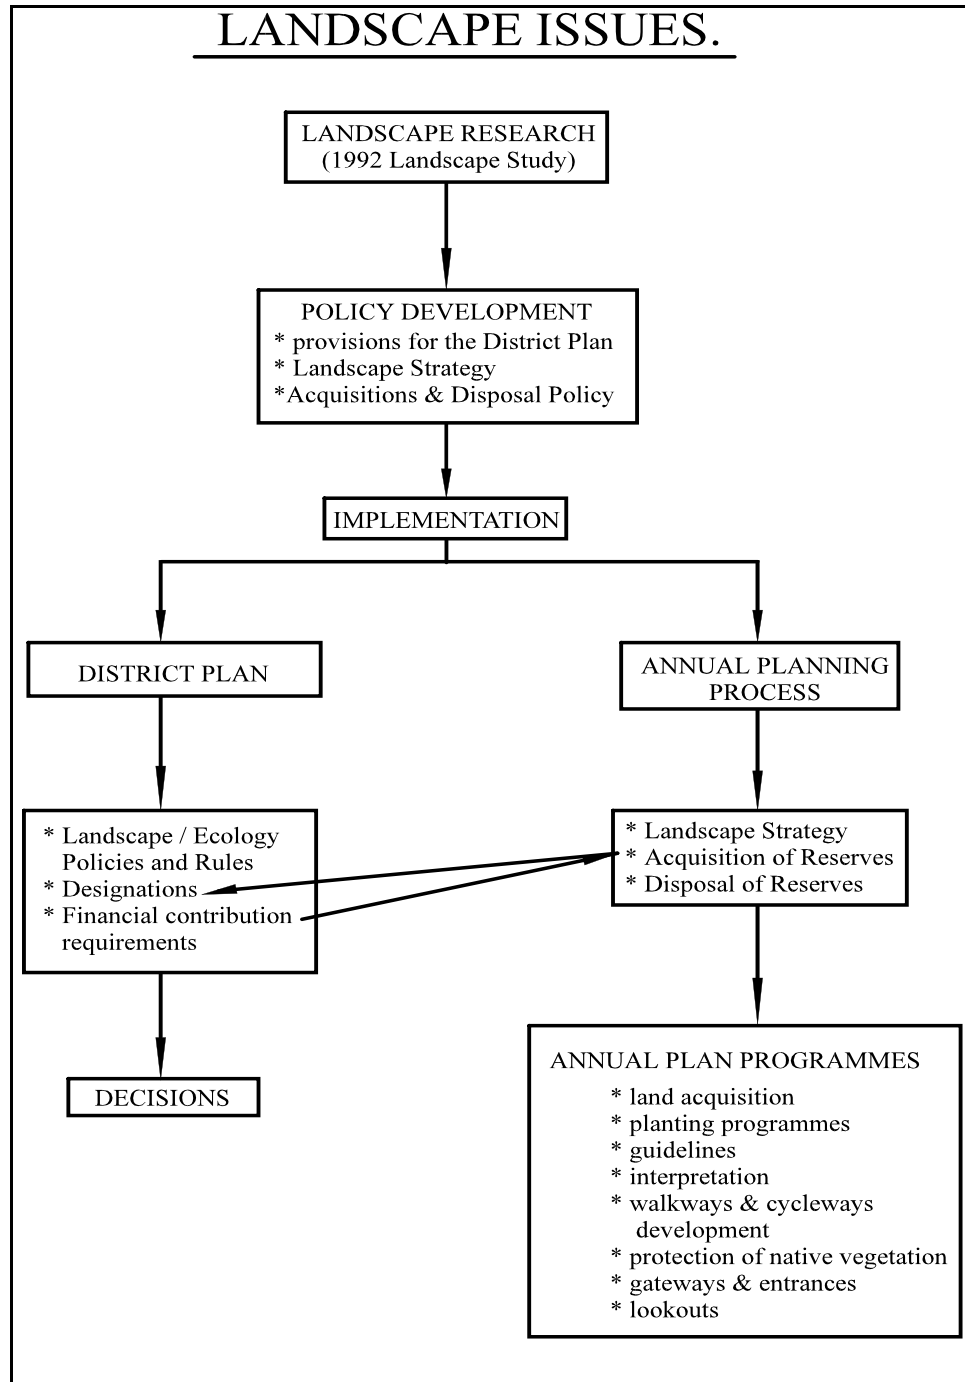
LANDSCAPE ISSUES.

LANDSCAPE RESEARCH
(1992 Landscape Study)

POLICY DEVELOPMENT
* provisions for the District Plan
* Landscape Strategy
*Acquisitions & Disposal Policy

IMPLEMENTATION

DISTRICT PLAN

ANNUAL PLANNING PROCESS

* Landscape / Ecology Policies and Rules
* Designations
* Financial contribution requirements

* Landscape Strategy
* Acquisition of Reserves
* Disposal of Reserves

DECISIONS

ANNUAL PLAN PROGRAMMES
* land acquisition
* planting programmes
* guidelines
* interpretation
* walkways & cycleways development
* protection of native vegetation
* gateways & entrances
* lookouts